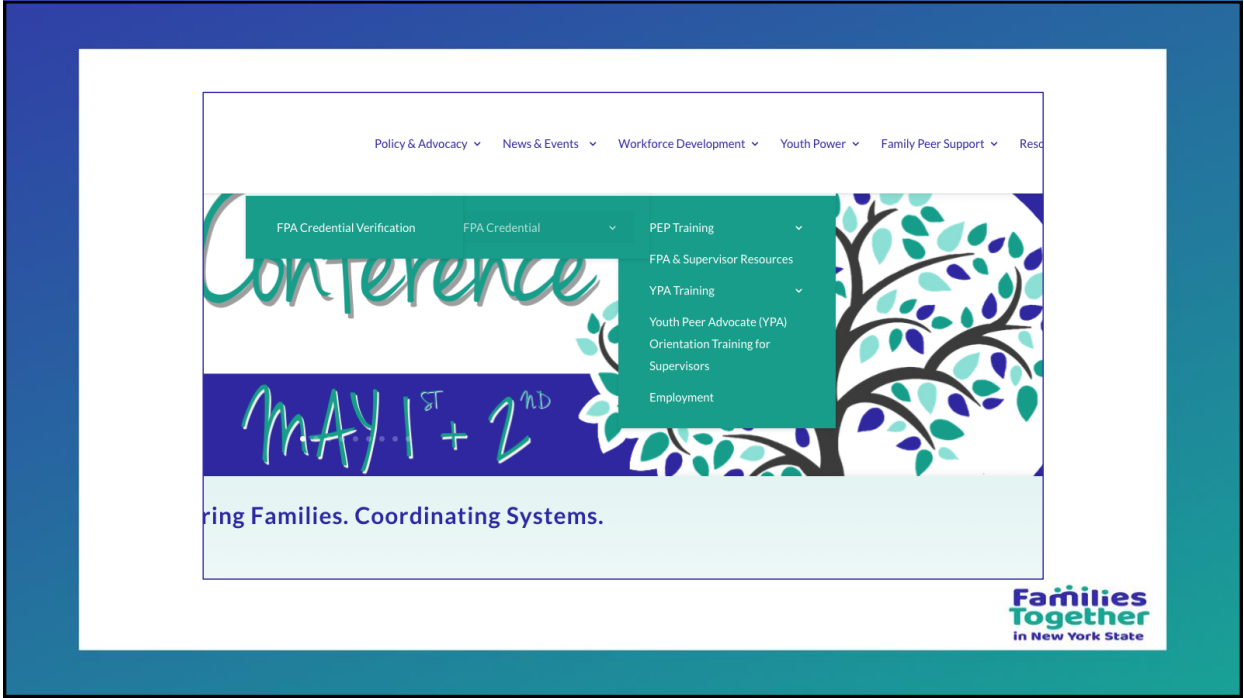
Policy & Advocacy News & Events Workforce Development Youth Power Family Peer Support Reso

FPA Credential Verification

FPA Credential

PEP Training

FPA & Supervisor Resources

YPA Training

Youth Peer Advocate (YPA) Orientation Training for Supervisors

Employment

Conference

MAY $1^{ST}$ + $2^{ND}$

ring Families. Coordinating Systems.

Families Together in New York State